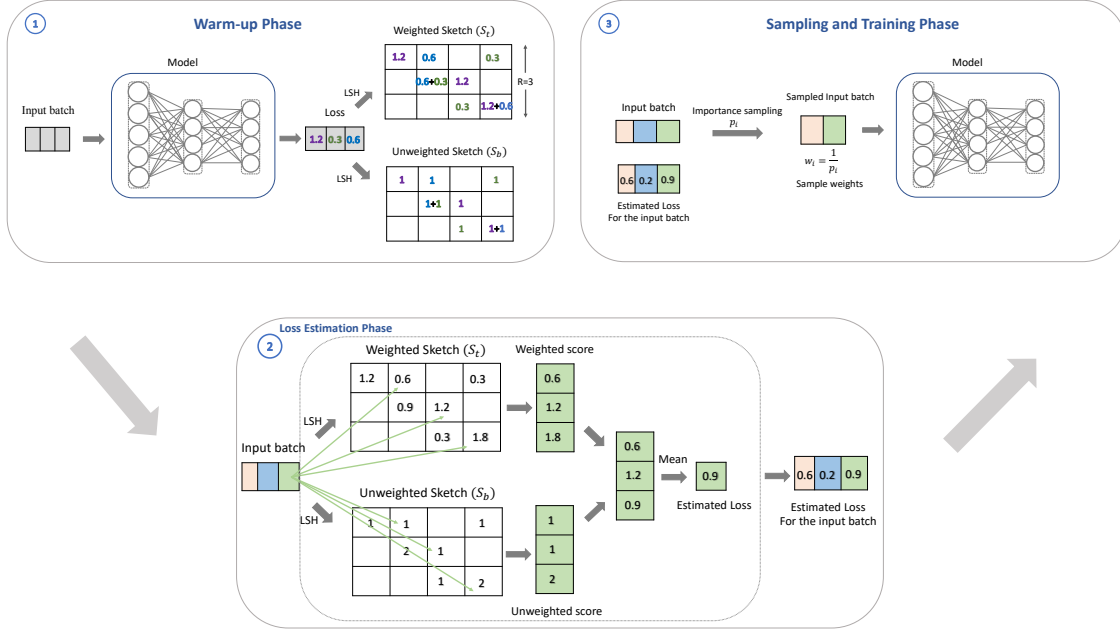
1 Warm-up Phase

Model

Input batch

Loss

| 1.2 | 0.3 | 0.6 |
|---|---|---|

LSH

Weighted Sketch ($S_t$)

| 1.2 | 0.6 | | 0.3 |
|---|---|---|---|
| | 0.6+0.3 | 1.2 | |
| | | 0.3 | 1.2+0.6 |

R=3

LSH

Unweighted Sketch ($S_b$)

| 1 | 1 | | 1 |
|---|---|---|---|
| | 1+1 | 1 | |
| | | 1 | 1+1 |

3 Sampling and Training Phase

Input batch

Importance sampling $p_i$

Sampled Input batch

Model

| 0.6 | 0.2 | 0.9 |
|---|---|---|

Estimated Loss For the input batch

$w_i = \frac{1}{p_i}$

Sample weights

Loss Estimation Phase

2

Weighted Sketch ($S_t$)

Weighted score

| 1.2 | 0.6 | | 0.3 |
|---|---|---|---|
| | 0.9 | 1.2 | |
| | | 0.3 | 1.8 |

LSH

Input batch

LSH

| 0.6 |
|---|
| 1.2 |
| 1.8 |

| 0.6 |
|---|
| 1.2 |
| 0.9 |

Mean

0.9

Estimated Loss

| 0.6 | 0.2 | 0.9 |
|---|---|---|

Estimated Loss For the input batch

Unweighted Sketch ($S_b$)

| 1 | 1 | | 1 |
|---|---|---|---|
| | 2 | 1 | |
| | | 1 | 2 |

| 1 |
|---|
| 1 |
| 2 |

Unweighted score